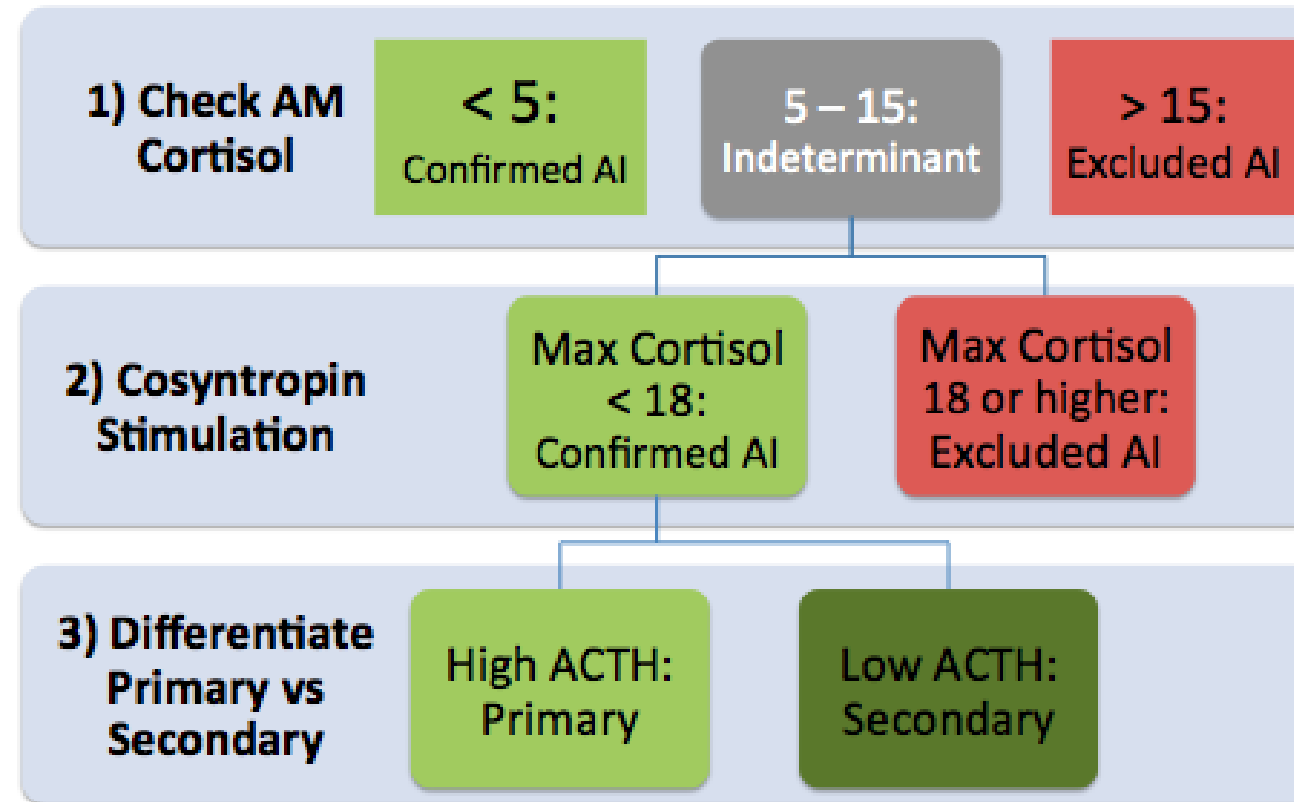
1) Check AM Cortisol

< 5:
Confirmed AI

5 – 15:
Indeterminant

> 15:
Excluded AI

2) Cosyntropin Stimulation

Max Cortisol < 18:
Confirmed AI

Max Cortisol 18 or higher:
Excluded AI

3) Differentiate Primary vs Secondary

High ACTH:
Primary

Low ACTH:
Secondary